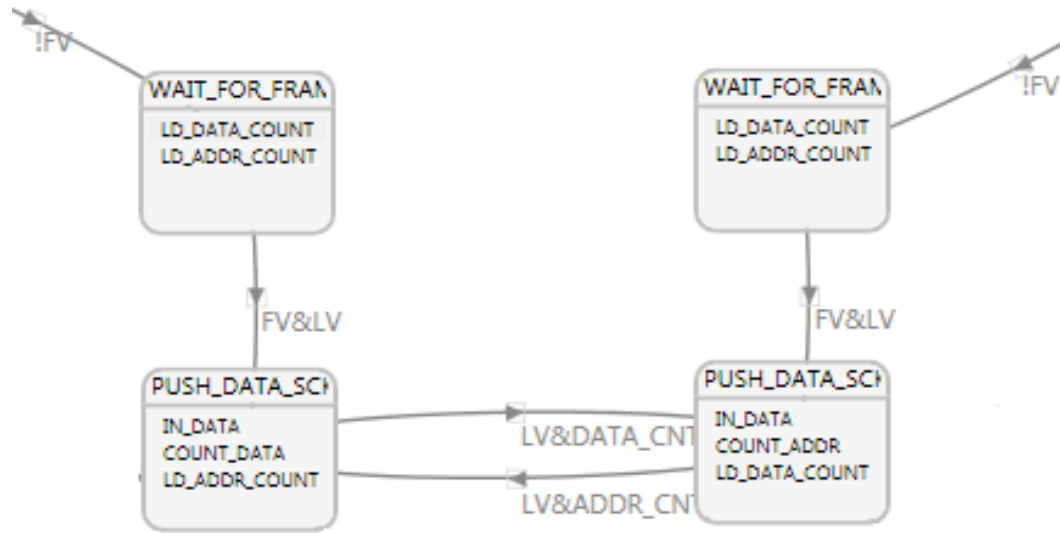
!FV

WAIT_FOR_FRAN

LD_DATA_COUNT
LD_ADDR_COUNT

FV&LV

PUSH_DATA_SCH

IN_DATA
COUNT_DATA
LD_ADDR_COUNT

WAIT_FOR_FRAN

LD_DATA_COUNT
LD_ADDR_COUNT

!FV

FV&LV

PUSH_DATA_SCH

IN_DATA
COUNT_ADDR
LD_DATA_COUNT

LV&DATA_CNT

LV&ADDR_CNT